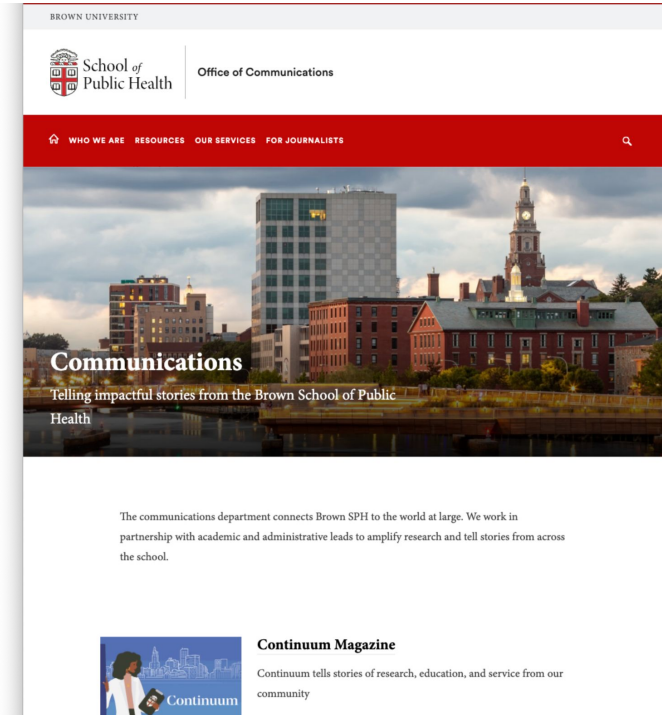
BROWN UNIVERSITY

School of Public Health

Office of Communications

WHO WE ARE RESOURCES OUR SERVICES FOR JOURNALISTS

Communications

Telling impactful stories from the Brown School of Public Health

The communications department connects Brown SPH to the world at large. We work in partnership with academic and administrative leads to amplify research and tell stories from across the school.

Continuum

Continuum Magazine

Continuum tells stories of research, education, and service from our community